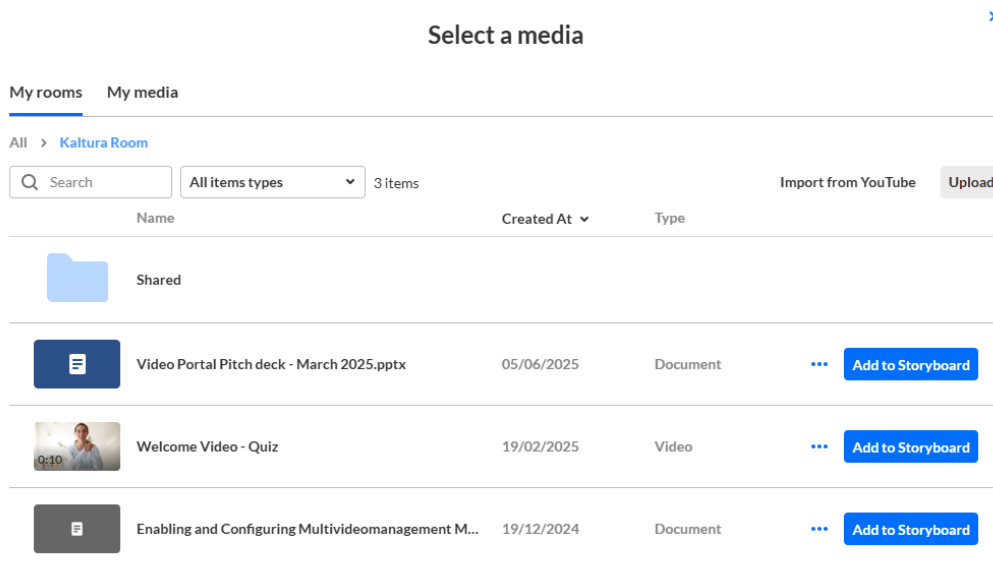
Select a media

My rooms My media

All > Kaltura Room

Search

All items types

3 items

Import from YouTube

Upload

| Name | Created At | Type | |
|---|---|---|---|
| Shared | | | |
| Video Portal Pitch deck - March 2025.pptx | 05/06/2025 | Document | Add to Storyboard |
| 0:10 Welcome Video - Quiz | 19/02/2025 | Video | Add to Storyboard |
| Enabling and Configuring Multivideomanagement M... | 19/12/2024 | Document | Add to Storyboard |